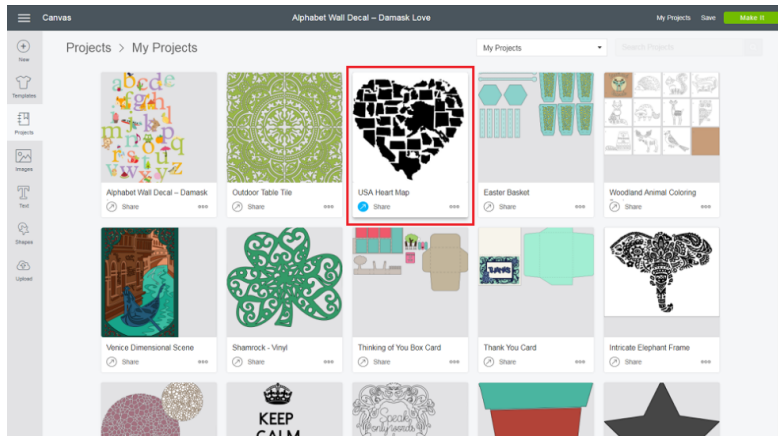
Canvas

Alphabet Wall Decal – Damask Love

My Projects Save Make It

New

Templates

Projects

Images

Text

Shapes

Upload

Projects > My Projects

My Projects

Search Projects

Alphabet Wall Decal – Damask
Share

Outdoor Table Tile
Share

USA Heart Map
Share

Easter Basket
Share

Woodland Animal Coloring
Share

Venice Dimensional Scene
Share

Shamrock - Vinyl
Share

Thinking of You Box Card
Share

Thank You Card
Share

Intricate Elephant Frame
Share

KEEP
CALM